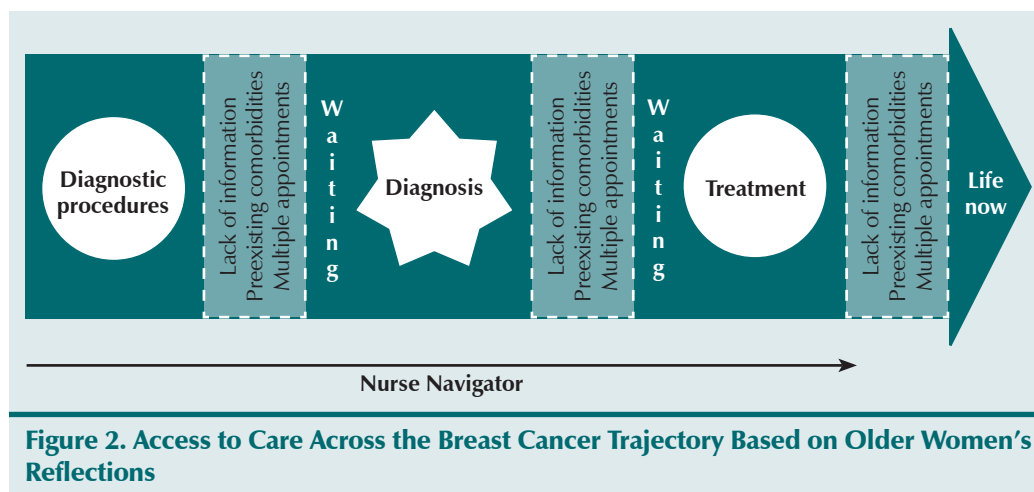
Diagnostic procedures

Lack of information
Preexisting comorbidities
Multiple appointments

Waiting

Diagnosis

Lack of information
Preexisting comorbidities
Multiple appointments

Waiting

Treatment

Lack of information
Preexisting comorbidities
Multiple appointments

Life now

Nurse Navigator

Figure 2. Access to Care Across the Breast Cancer Trajectory Based on Older Women's Reflections